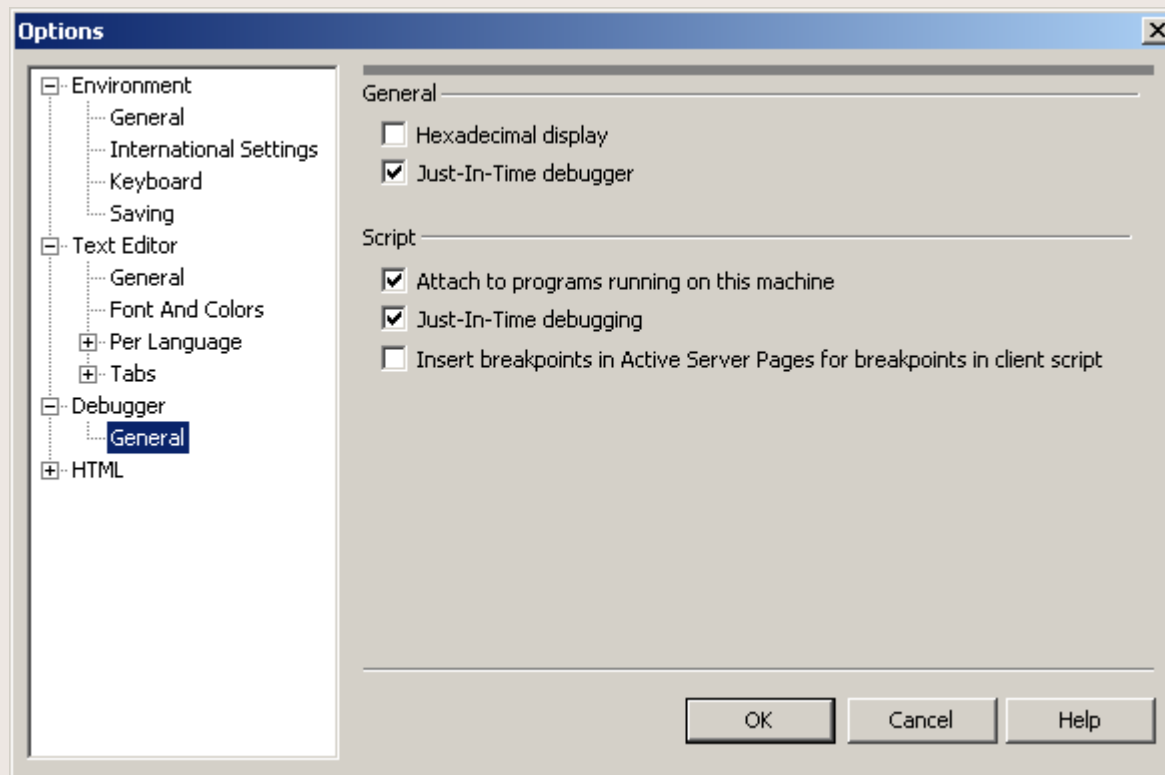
Options

Environment
General
International Settings
Keyboard
Saving
Text Editor
General
Font And Colors
Per Language
Tabs
Debugger
General
HTML

General
Hexadecimal display
Just-In-Time debugger

Script
Attach to programs running on this machine
Just-In-Time debugging
Insert breakpoints in Active Server Pages for breakpoints in client script

OK
Cancel
Help